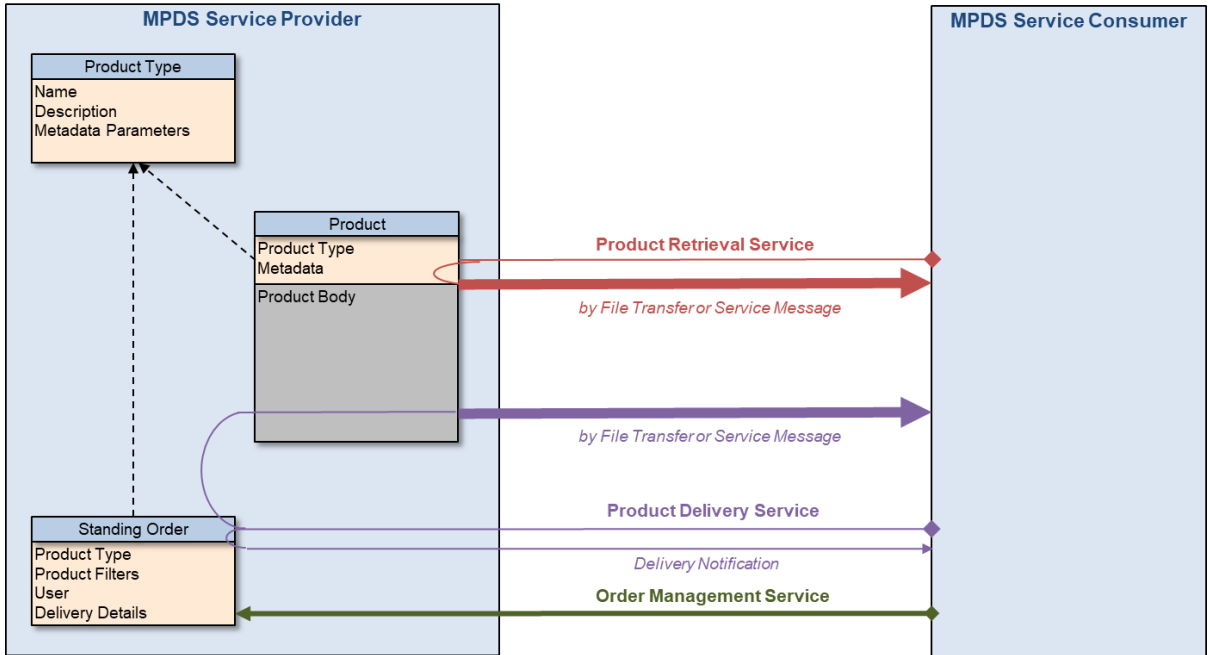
MPDS Service Provider

MPDS Service Consumer

Product Type
Name
Description
Metadata Parameters

Product
Product Type
Metadata
Product Body

Product Retrieval Service

by File Transfer or Service Message

by File Transfer or Service Message

Product Delivery Service

Standing Order
Product Type
Product Filters
User
Delivery Details

Delivery Notification

Order Management Service